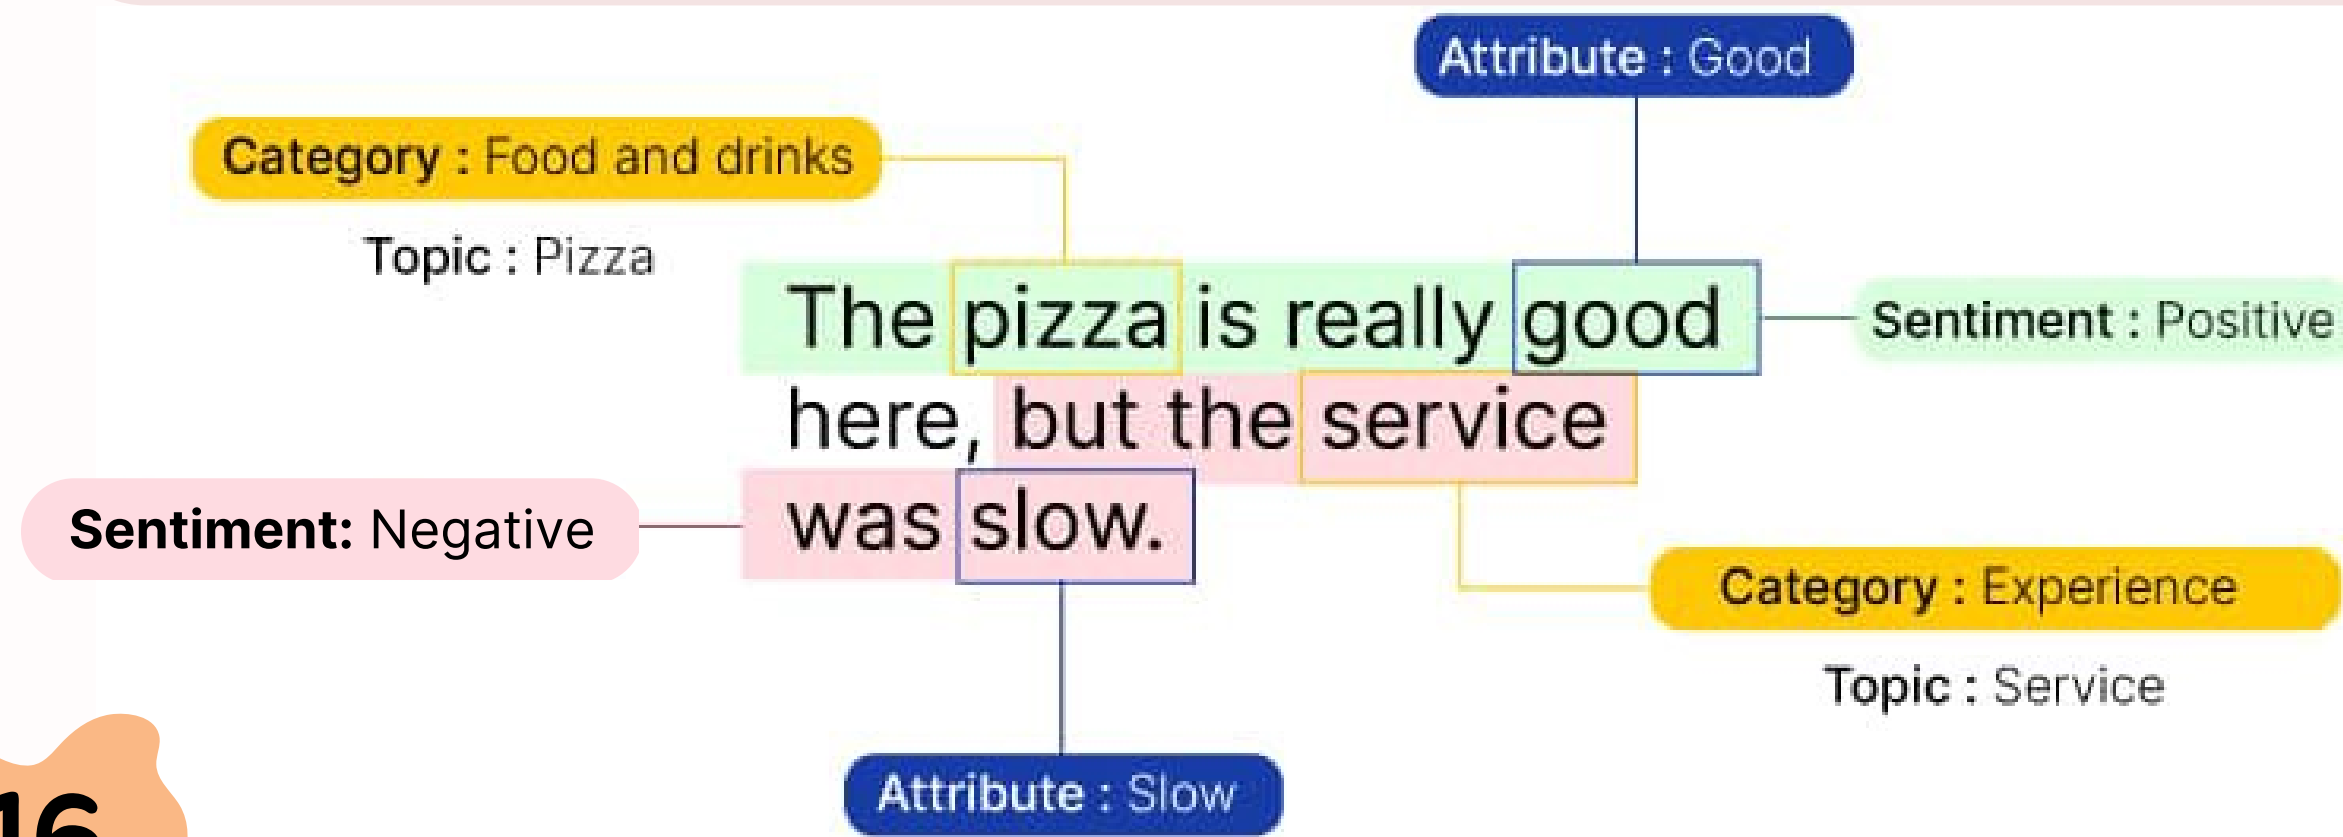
Attribute : Good

Category : Food and drinks

Topic : Pizza

The pizza is really good here, but the service was slow.

Sentiment : Positive

Sentiment: Negative

Category : Experience

Topic : Service

Attribute : Slow

16